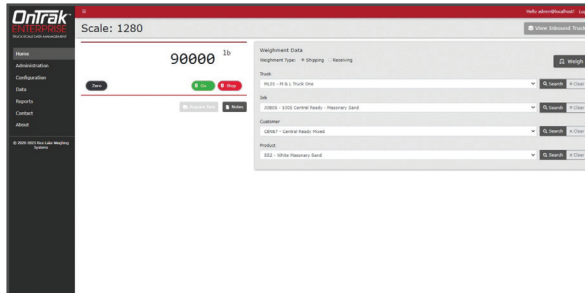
OnTrak ENTERPRISE

Hello admin@localhost! Lo

Scale: 1280

View Inbound Truck

Home
Administration
Configuration
Data
Reports
Contact
About

© 2020-2023 Rice Lake Weighing Systems

90000 lb

Zero

Go

Stop

Notes

Weighment Data

Weighment Type: Shipping Receiving

Weigh

Truck

M120 - M & L Truck One

Search

Clear

Job

J0805 - 1005 Central Ready - Masonary Sand

Search

Clear

Customer

CR067 - Central Ready Mixed

Search

Clear

Product

S02 - White Masonary Sand

Search

Clear